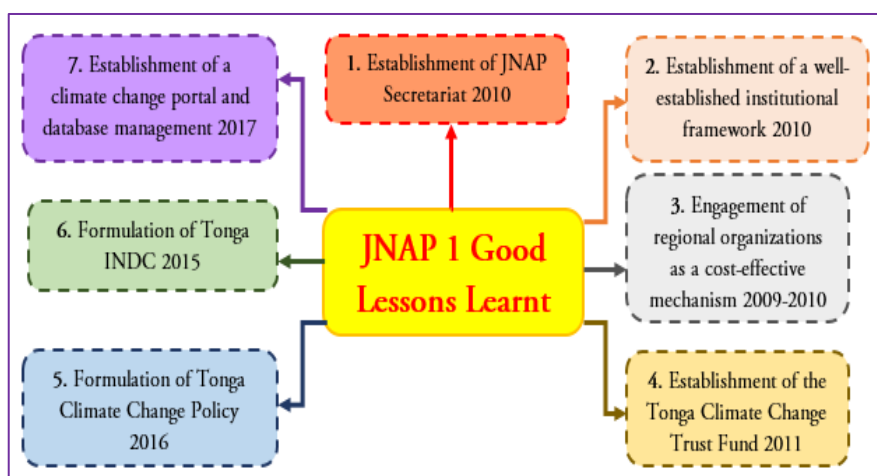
JNAP 1 Good Lessons Learnt

1. Establishment of JNAP Secretariat 2010

2. Establishment of a well-established institutional framework 2010

3. Engagement of regional organizations as a cost-effective mechanism 2009-2010

4. Establishment of the Tonga Climate Change Trust Fund 2011

5. Formulation of Tonga Climate Change Policy 2016

6. Formulation of Tonga INDC 2015

7. Establishment of a climate change portal and database management 2017